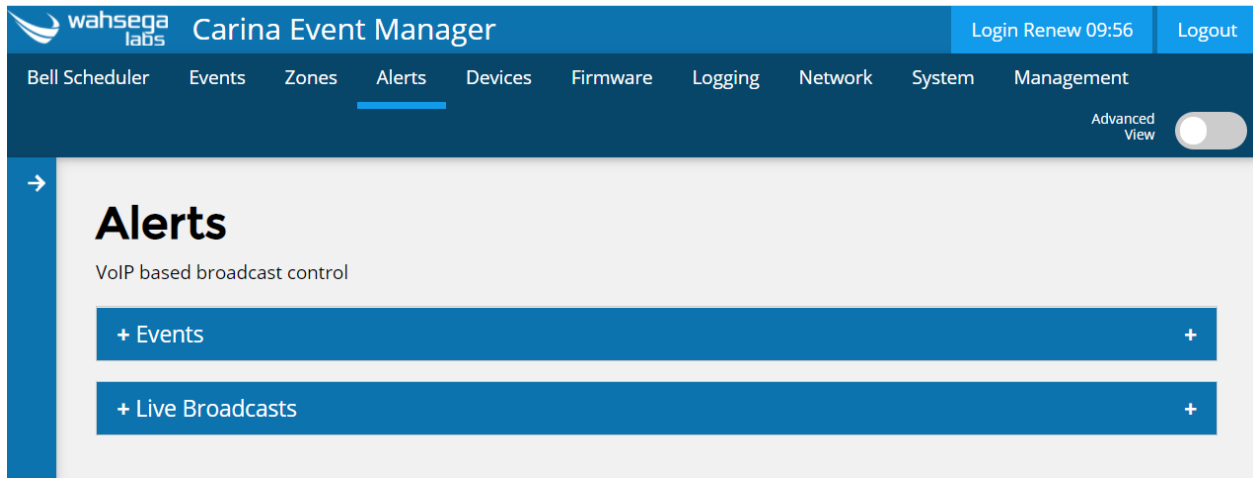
wahsega labs Carina Event Manager

Login Renew 09:56 Logout

Bell Scheduler Events Zones Alerts Devices Firmware Logging Network System Management

Advanced View

Alerts

VoIP based broadcast control

+ Events +

+ Live Broadcasts +